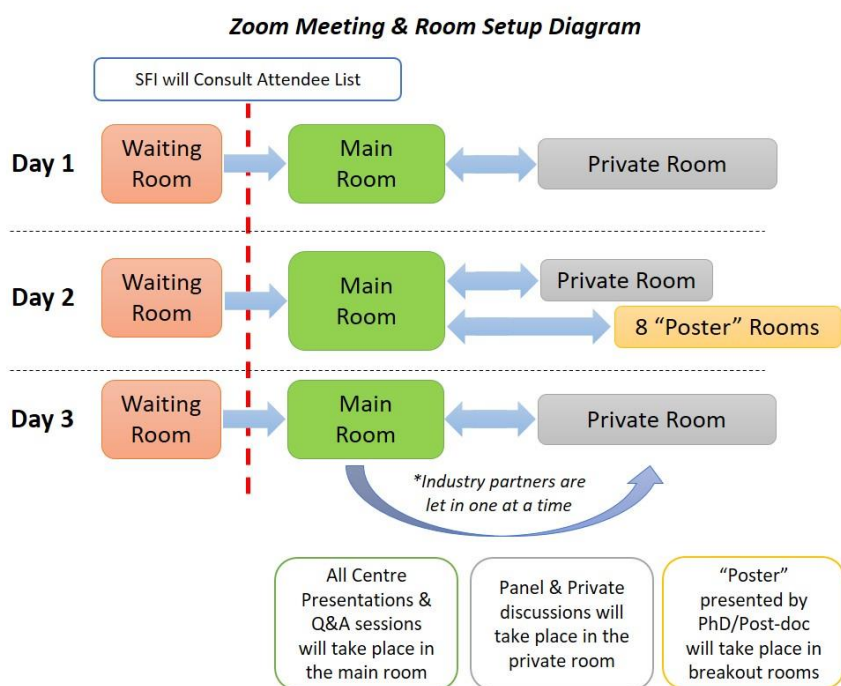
Zoom Meeting & Room Setup Diagram

SFI will Consult Attendee List

Day 1

Waiting Room

Main Room

Private Room

Day 2

Waiting Room

Main Room

Private Room

8 “Poster” Rooms

Day 3

Waiting Room

Main Room

Private Room

*Industry partners are let in one at a time

All Centre Presentations & Q&A sessions will take place in the main room

Panel & Private discussions will take place in the private room

“Poster” presented by PhD/Post-doc will take place in breakout rooms